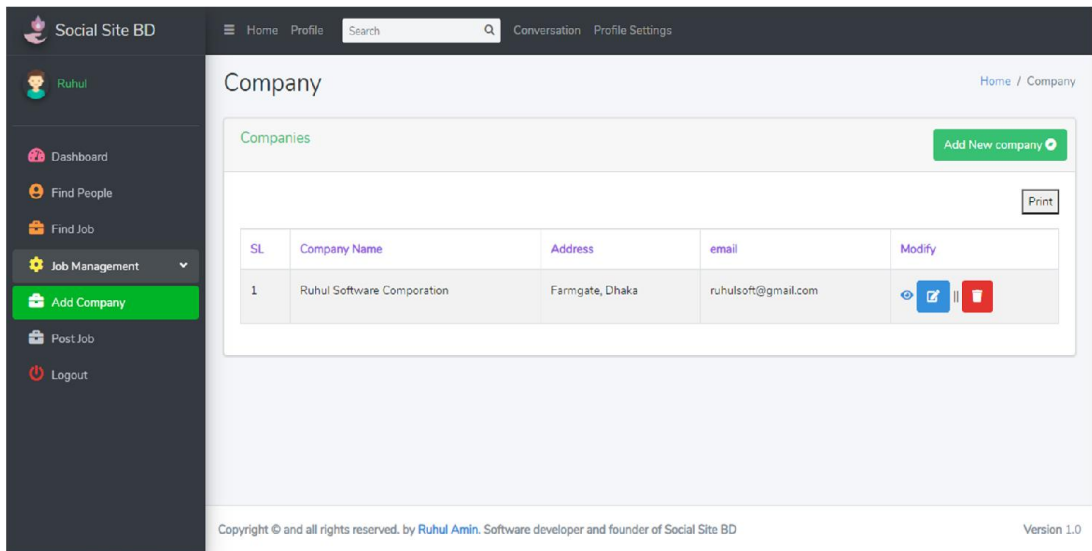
Social Site BD

Home Profile Search Conversation Profile Settings

Ruhul

Dashboard
Find People
Find Job
Job Management
Add Company
Post Job
Logout

Company

Home / Company

Companies

Add New company

Print

| SL | Company Name | Address | email | Modify |
|---|---|---|---|---|
| 1 | Ruhul Software Corporation | Farmgate, Dhaka | ruhulsoft@gmail.com | \|\| |

Copyright © and all rights reserved. by Ruhul Amin. Software developer and founder of Social Site BD

Version 1.0